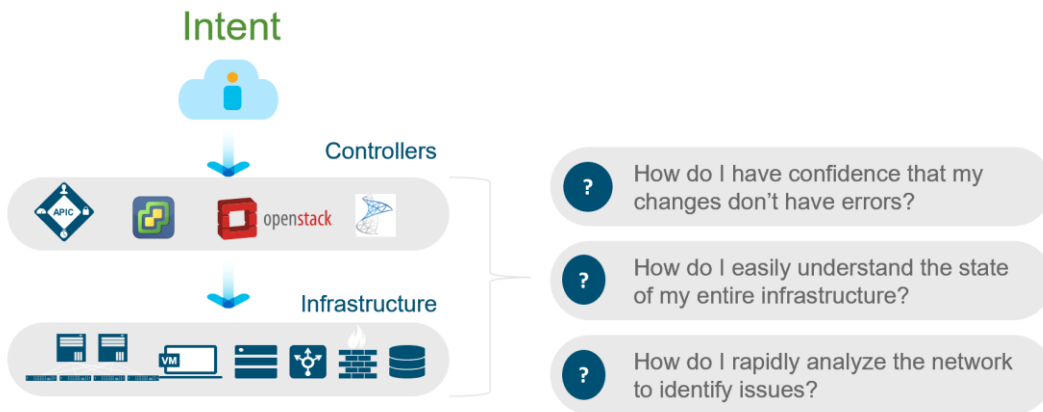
Intent

Controllers

APIC

openstack

Infrastructure

VM

?
How do I have confidence that my changes don't have errors?

?
How do I easily understand the state of my entire infrastructure?

?
How do I rapidly analyze the network to identify issues?